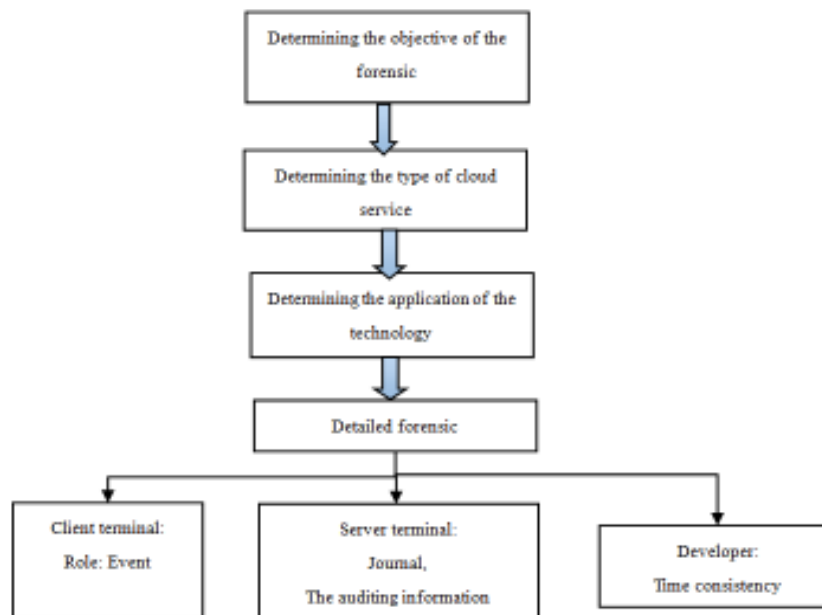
Determining the objective of the forensic

Determining the type of cloud service

Determining the application of the technology

Detailed forensic

Client terminal:
Role: Event

Server terminal:
Journal,
The auditing information

Developer:
Time consistency